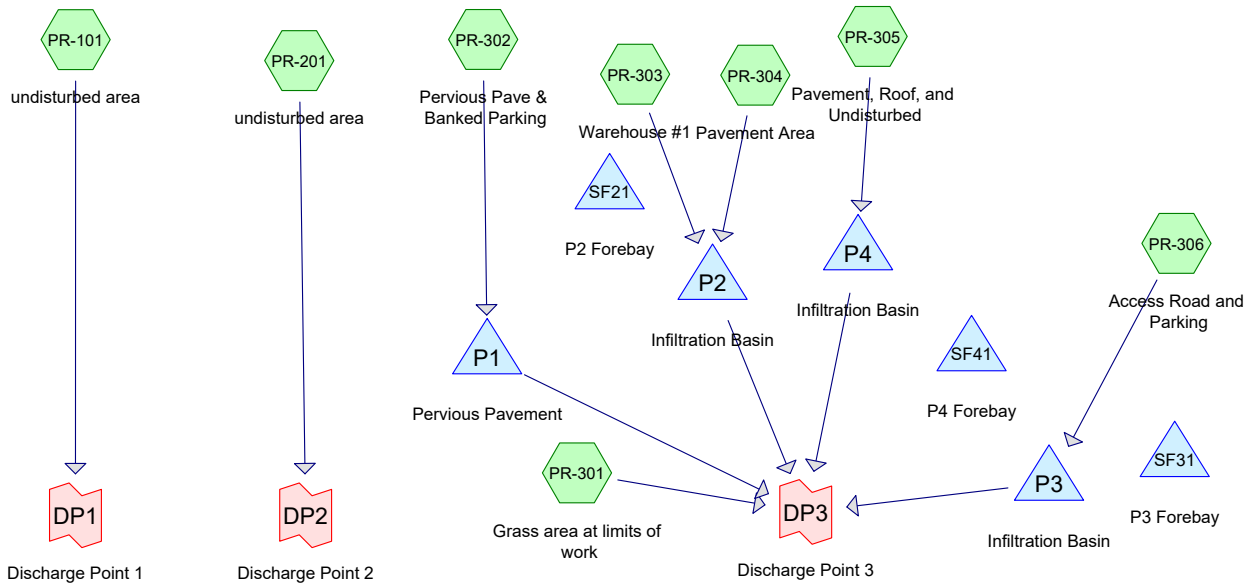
PR-101
undisturbed area

PR-201
undisturbed area

PR-302
Pervious Pave & Banked Parking

PR-303
Warehouse #1

PR-304
Pavement Area

PR-305
Pavement, Roof, and Undisturbed

SF21
P2 Forebay

P2
Infiltration Basin

P4
Infiltration Basin

PR-306
Access Road and Parking

P1
Pervious Pavement

SF41
P4 Forebay

SF31
P3 Forebay

PR-301
Grass area at limits of work

P3
Infiltration Basin

DP1
Discharge Point 1

DP2
Discharge Point 2

DP3
Discharge Point 3